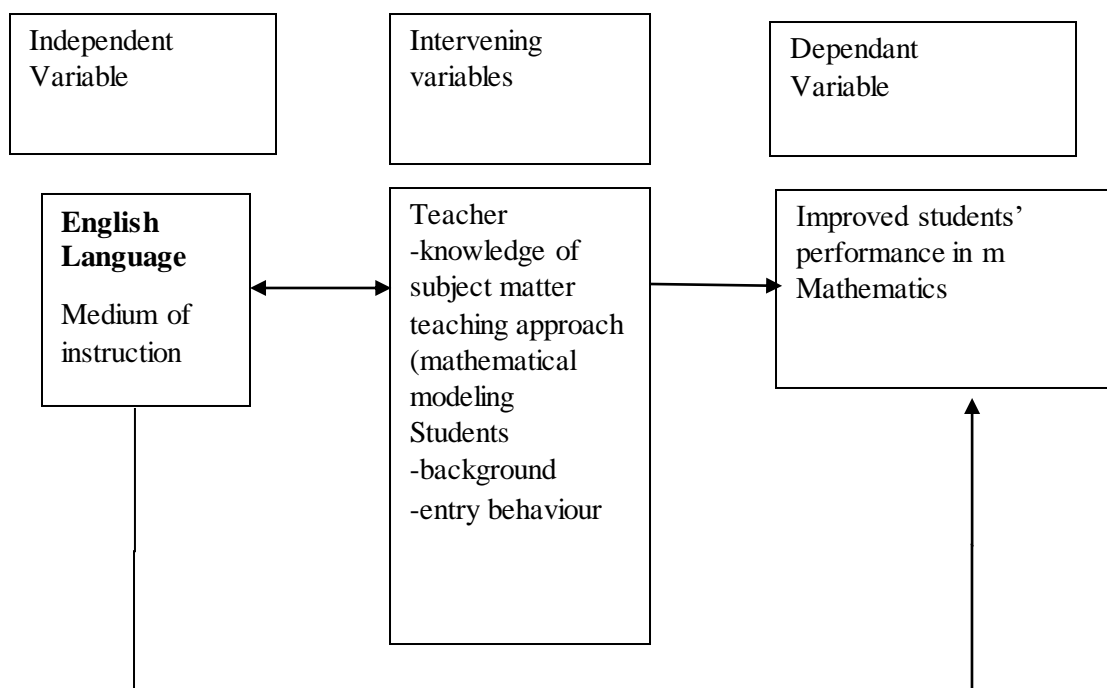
Independent Variable

Intervening variables

Dependant Variable

**English Language**

Medium of instruction

Teacher
-knowledge of subject matter
teaching approach (mathematical modeling
Students
-background
-entry behaviour

Improved students' performance in m Mathematics